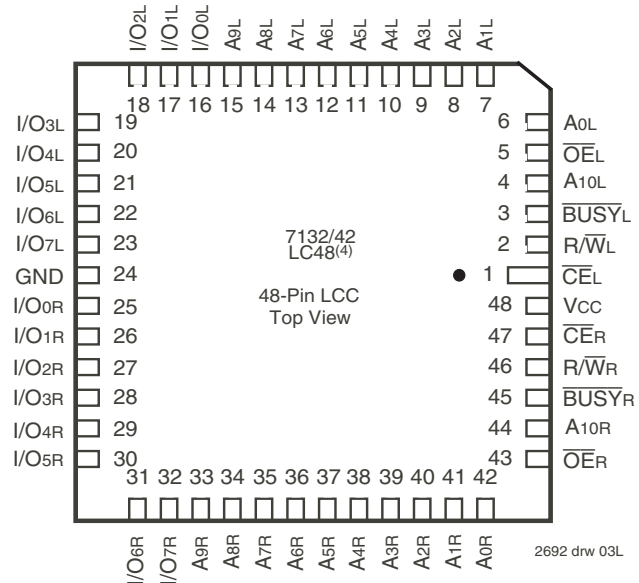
I/O2L I/O1L I/O0L A9L A8L A7L A6L A5L A4L A3L A2L A1L

18 17 16 15 14 13 12 11 10 9 8 7

I/O3L 19
I/O4L 20
I/O5L 21
I/O6L 22
I/O7L 23
GND 24
I/O0R 25
I/O1R 26
I/O2R 27
I/O3R 28
I/O4R 29
I/O5R 30

6 A0L
5 $\overline{OE}$L
4 A10L
3 $\overline{BUSY}$L
2 R/$\overline{W}$L
1 $\overline{CE}$L
48 VCC
47 $\overline{CE}$R
46 R/$\overline{W}$R
45 $\overline{BUSY}$R
44 A10R
43 $\overline{OE}$R

7132/42
LC48$^{(4)}$

48-Pin LCC
Top View

31 32 33 34 35 36 37 38 39 40 41 42

I/O6R I/O7R A9R A8R A7R A6R A5R A4R A3R A2R A1R A0R

2692 drw 03L